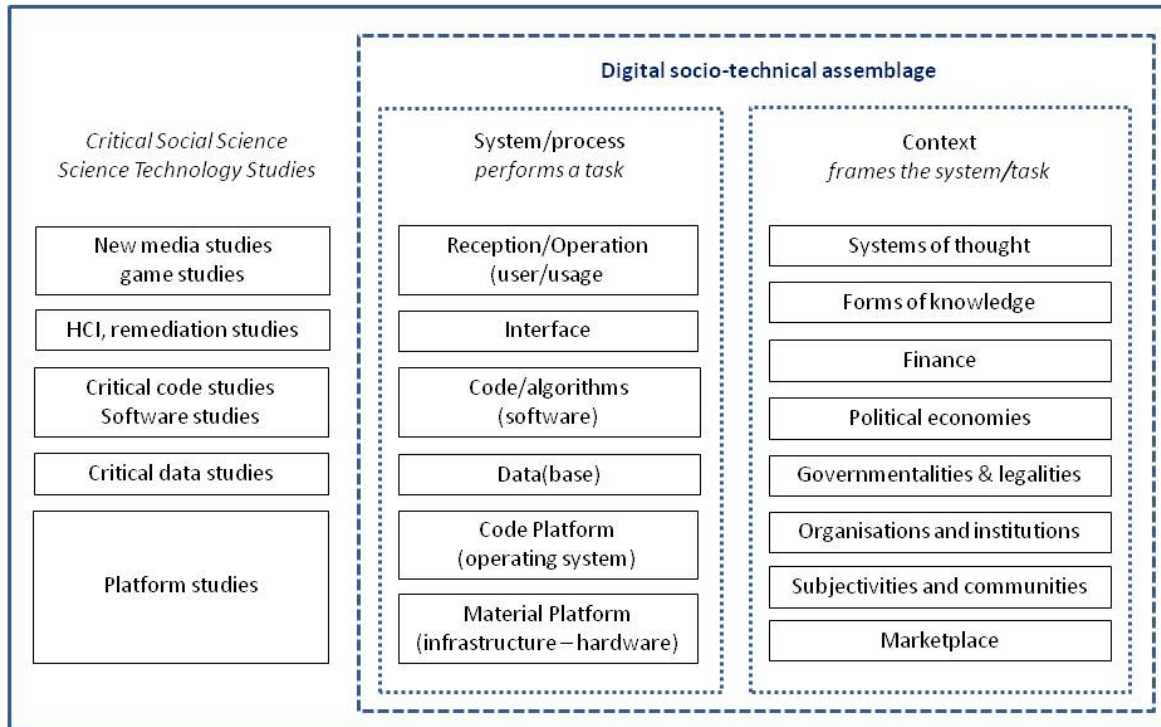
Digital socio-technical assemblage

Critical Social Science
Science Technology Studies

New media studies
game studies

HCI, remediation studies

Critical code studies
Software studies

Critical data studies

Platform studies

System/process
performs a task

Reception/Operation
(user/usage

Interface

Code/algorithms
(software)

Data(base)

Code Platform
(operating system)

Material Platform
(infrastructure – hardware)

Context
frames the system/task

Systems of thought

Forms of knowledge

Finance

Political economies

Governmentalities & legalities

Organisations and institutions

Subjectivities and communities

Marketplace